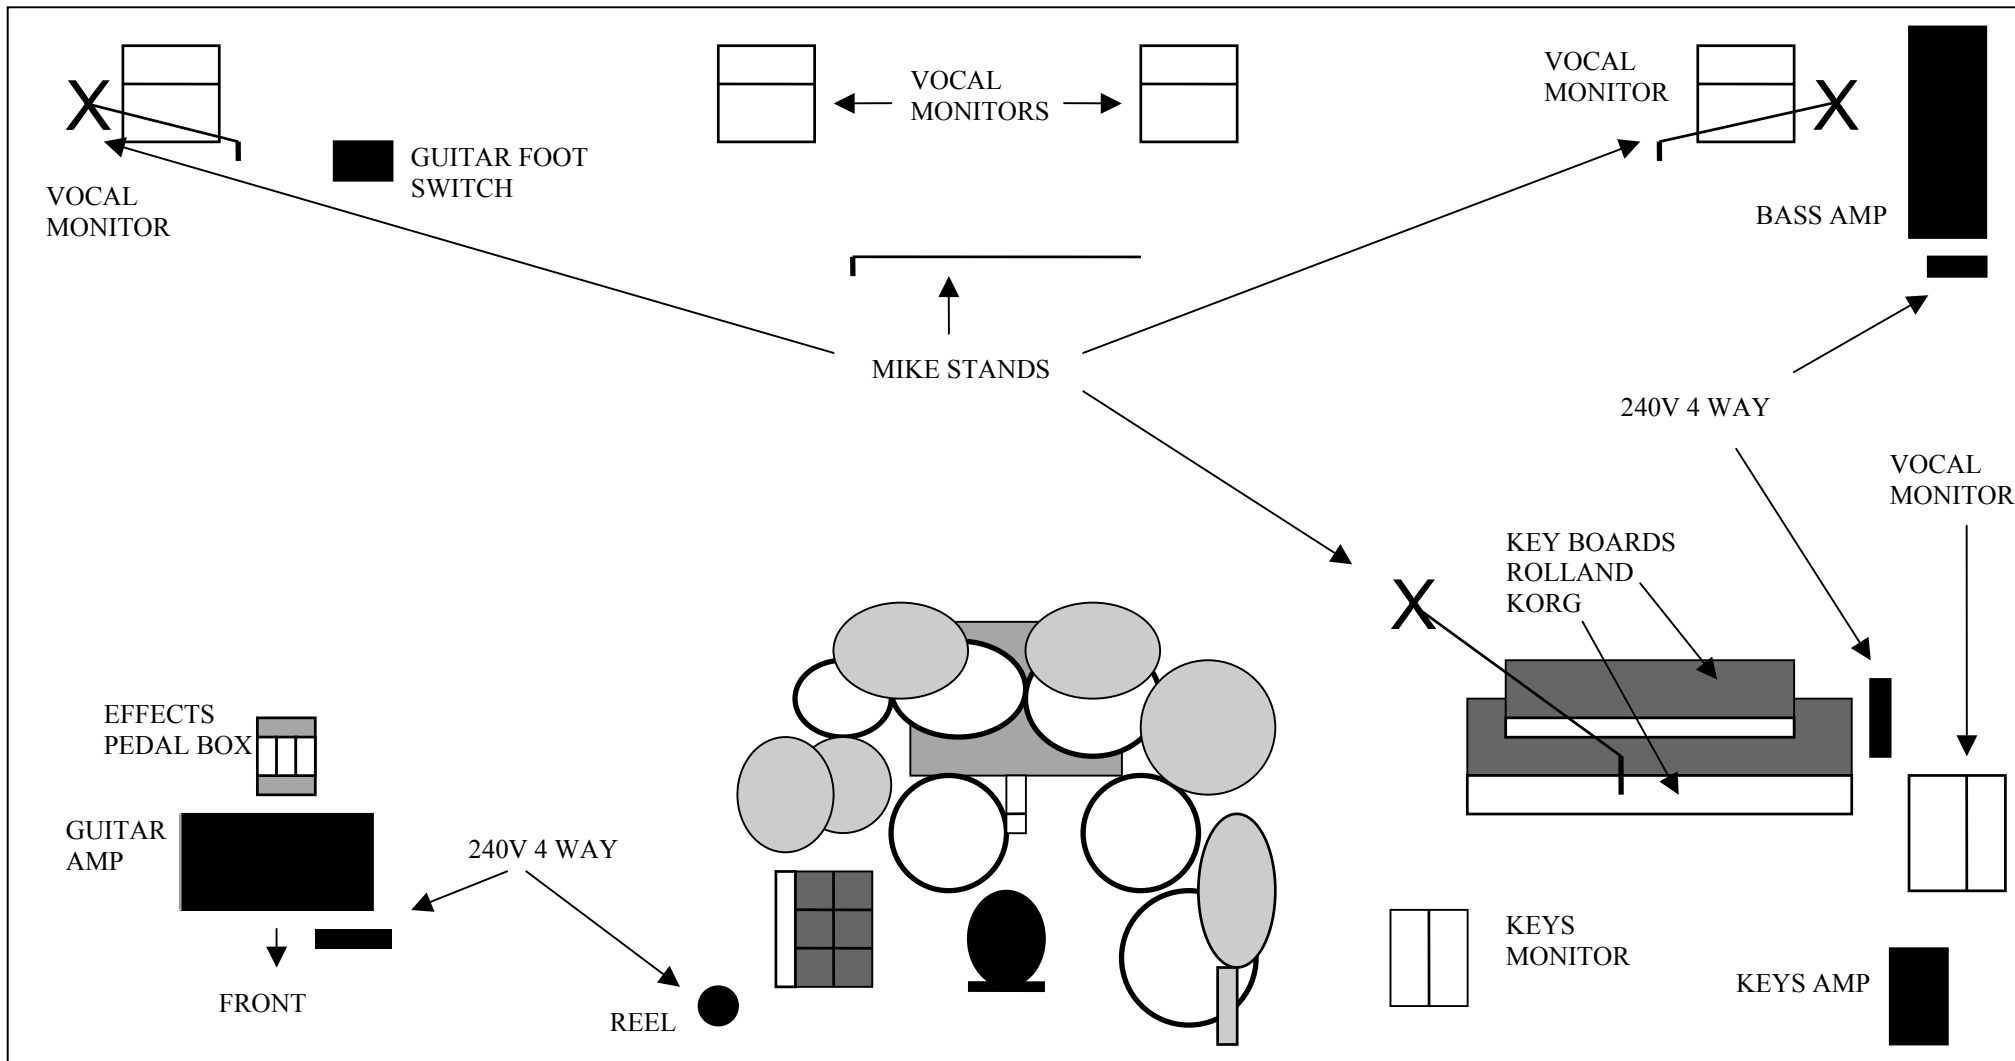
VOCAL MONITORS

VOCAL MONITOR

GUITAR FOOT SWITCH

VOCAL MONITOR

BASS AMP

MIKE STANDS

240V 4 WAY

VOCAL MONITOR

KEY BOARDS ROLLAND KORG

EFFECTS PEDAL BOX

GUITAR AMP

240V 4 WAY

FRONT

REEL

KEYS MONITOR

KEYS AMP